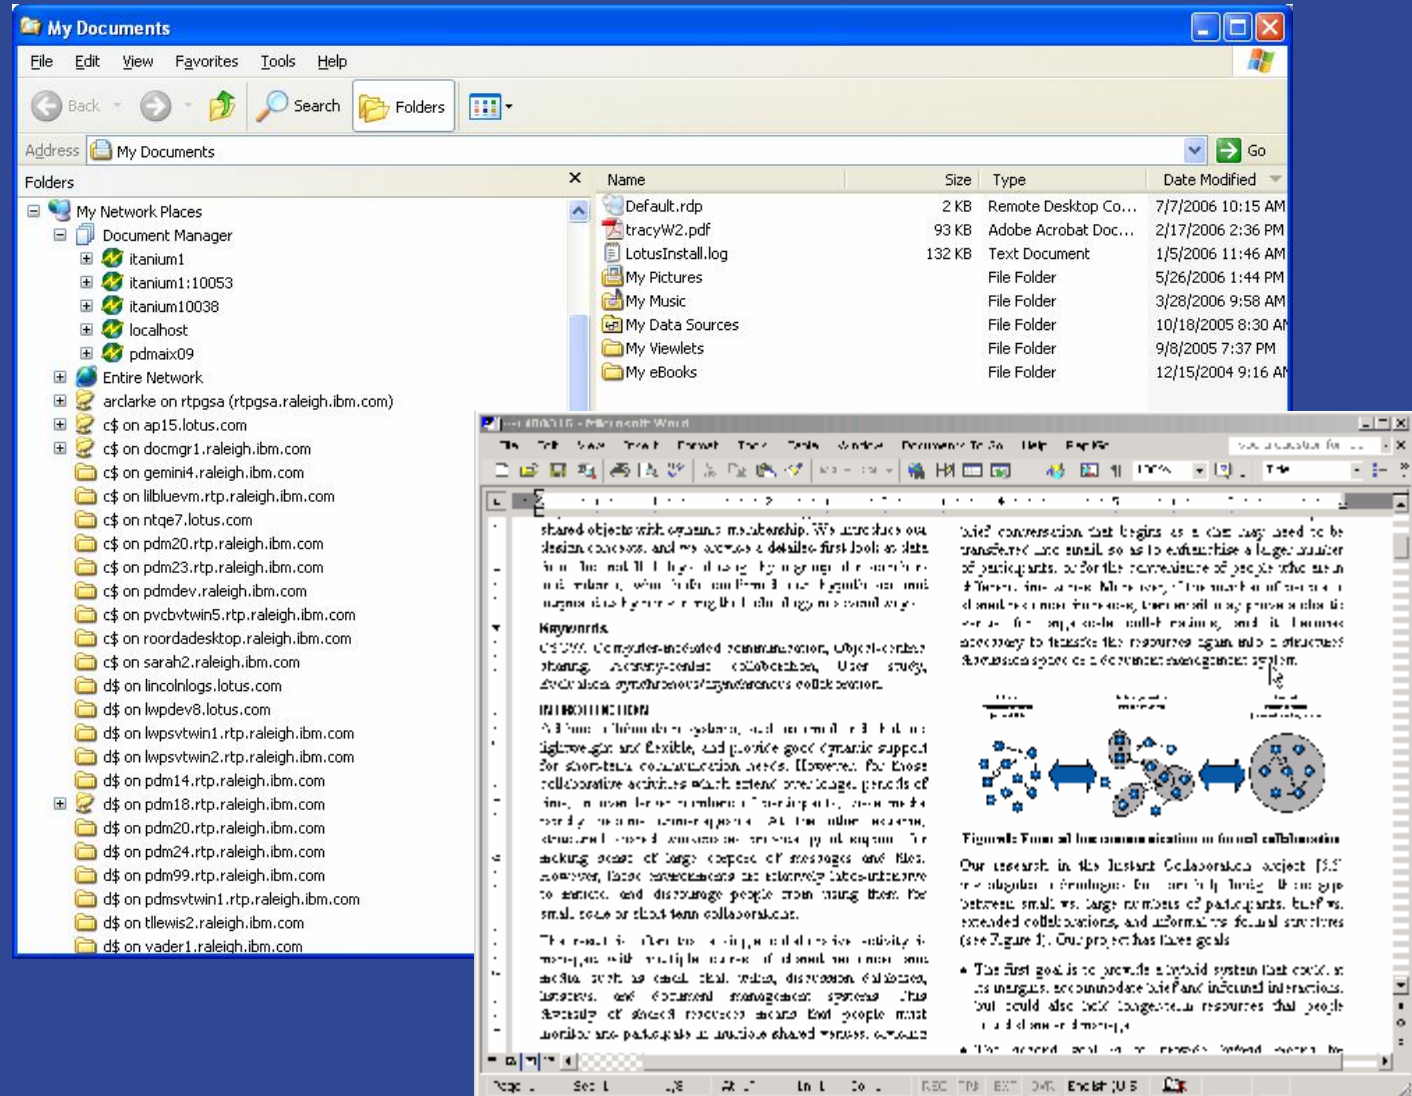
My Documents

File Edit View Favorites Tools Help

Back Search Folders

Address My Documents Go

Folders

My Network Places
Document Manager
itanium1
itanium1:10053
itanium10038
localhost
pdmaix09
Entire Network
arclarke on rtpgsa (rtpgsa.raleigh.ibm.com)
c$ on ap15.lotus.com
c$ on docmgr1.raleigh.ibm.com
c$ on gemini4.raleigh.ibm.com
c$ on lilbluevm.rtp.raleigh.ibm.com
c$ on ntqe7.lotus.com
c$ on pdm20.rtp.raleigh.ibm.com
c$ on pdm23.rtp.raleigh.ibm.com
c$ on pdmdev.raleigh.ibm.com
c$ on pvcbvtwin5.rtp.raleigh.ibm.com
c$ on roordadesktop.raleigh.ibm.com
c$ on sarah2.raleigh.ibm.com
d$ on lincolnlogs.lotus.com
d$ on lwpdev8.lotus.com
d$ on lwpsvtwin1.rtp.raleigh.ibm.com
d$ on lwpsvtwin2.rtp.raleigh.ibm.com
d$ on pdm14.rtp.raleigh.ibm.com
d$ on pdm18.rtp.raleigh.ibm.com
d$ on pdm20.rtp.raleigh.ibm.com
d$ on pdm24.rtp.raleigh.ibm.com
d$ on pdm99.rtp.raleigh.ibm.com
d$ on pdmsvtwin1.rtp.raleigh.ibm.com
d$ on tllewis2.raleigh.ibm.com
d$ on vader1.raleigh.ibm.com

| Name | Size | Type | Date Modified |
|---|---|---|---|
| Default.rdp | 2 KB | Remote Desktop Co... | 7/7/2006 10:15 AM |
| tracyW2.pdf | 93 KB | Adobe Acrobat Doc... | 2/17/2006 2:36 PM |
| LotusInstall.log | 132 KB | Text Document | 1/5/2006 11:46 AM |
| My Pictures | | File Folder | 5/26/2006 1:44 PM |
| My Music | | File Folder | 3/28/2006 9:58 AM |
| My Data Sources | | File Folder | 10/18/2005 8:30 AM |
| My Viewlets | | File Folder | 9/8/2005 7:37 PM |
| My eBooks | | File Folder | 12/15/2004 9:16 AM |

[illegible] - Microsoft Word

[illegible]

Keywords

INTRODUCTION

Figure 1: From ad hoc communication to formal collaboration

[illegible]